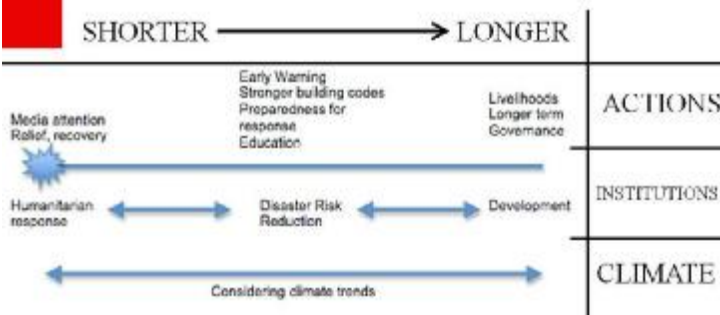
SHORTER → LONGER

Media attention
Relief, recovery

Early Warning
Stronger building codes
Preparedness for response
Education

Livelihoods
Longer term
Governance

ACTIONS

Humanitarian response

Disaster Risk Reduction

Development

INSTITUTIONS

Considering climate trends

CLIMATE